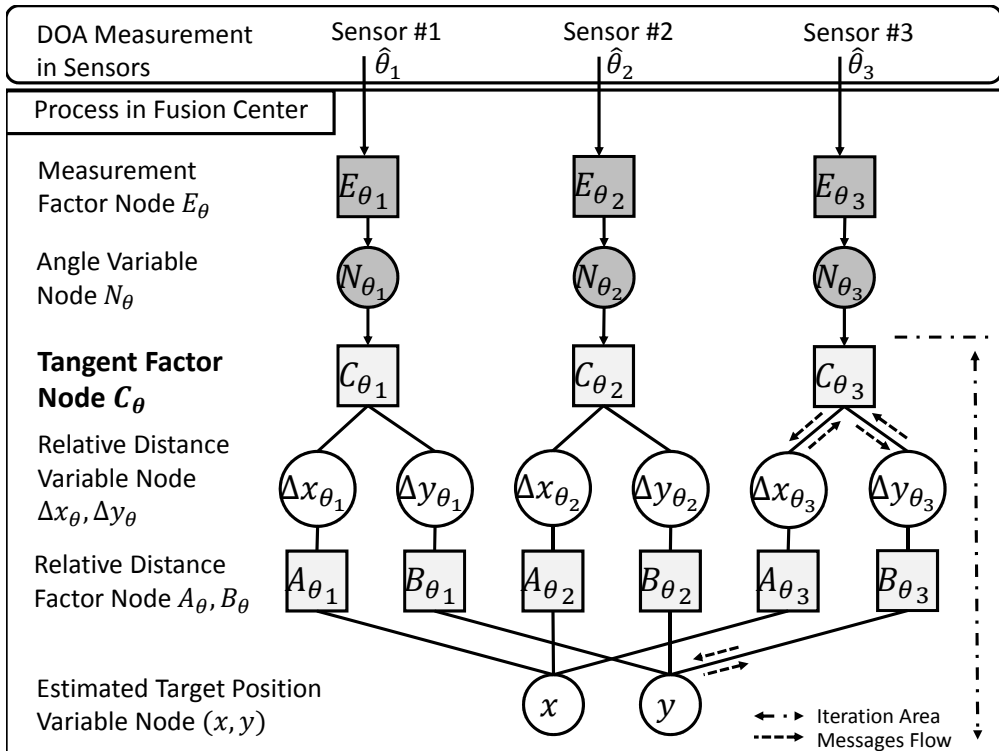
DOA Measurement in Sensors

Sensor #1 $\hat{\theta}_1$

Sensor #2 $\hat{\theta}_2$

Sensor #3 $\hat{\theta}_3$

Process in Fusion Center

Measurement Factor Node $E_\theta$

$E_{\theta_1}$ $E_{\theta_2}$ $E_{\theta_3}$

Angle Variable Node $N_\theta$

$N_{\theta_1}$ $N_{\theta_2}$ $N_{\theta_3}$

**Tangent Factor Node $C_\theta$**

$C_{\theta_1}$ $C_{\theta_2}$ $C_{\theta_3}$

Relative Distance Variable Node $\Delta x_\theta, \Delta y_\theta$

$\Delta x_{\theta_1}$ $\Delta y_{\theta_1}$ $\Delta x_{\theta_2}$ $\Delta y_{\theta_2}$ $\Delta x_{\theta_3}$ $\Delta y_{\theta_3}$

Relative Distance Factor Node $A_\theta, B_\theta$

$A_{\theta_1}$ $B_{\theta_1}$ $A_{\theta_2}$ $B_{\theta_2}$ $A_{\theta_3}$ $B_{\theta_3}$

Estimated Target Position Variable Node $(x, y)$

$x$ $y$

Iteration Area
Messages Flow